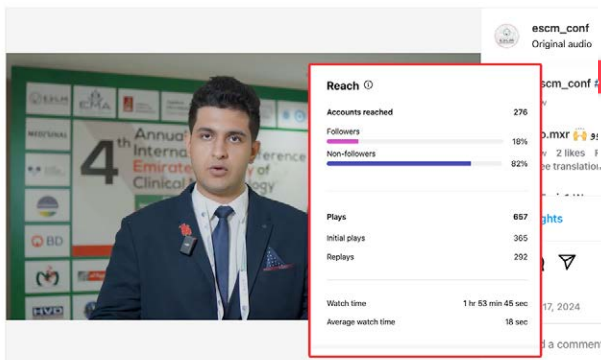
escm_conf
Original audio

escm_conf #

o.mxr 🙌
2 likes
e translatio

ghts

17, 2024

d a comment

Reach ⓘ

Accounts reached 276

Followers 18%

Non-followers 82%

Plays 657

Initial plays 365

Replays 292

Watch time 1 hr 53 min 45 sec

Average watch time 18 sec

ESCM
ECMA
MEDISNAL
BD
HVD

4th Annual Internat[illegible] Conference Emirate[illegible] of Clinical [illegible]ology